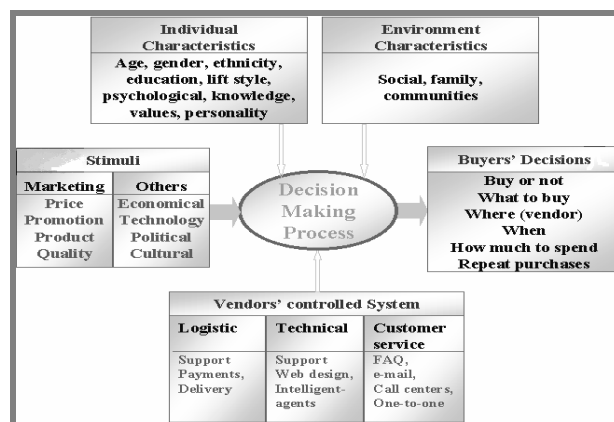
Individual Characteristics

Age, gender, ethnicity, education, lift style, psychological, knowledge, values, personality

Environment Characteristics

Social, family, communities

Stimuli

| Marketing | Others |
|---|---|
| Price Promotion Product Quality | Economical Technology Political Cultural |

Decision Making Process

Buyers' Decisions

Buy or not
What to buy
Where (vendor)
When
How much to spend
Repeat purchases

Vendors' controlled System

| Logistic | Technical | Customer service |
|---|---|---|
| Support Payments, Delivery | Support Web design, Intelligent-agents | FAQ, e-mail, Call centers, One-to-one |